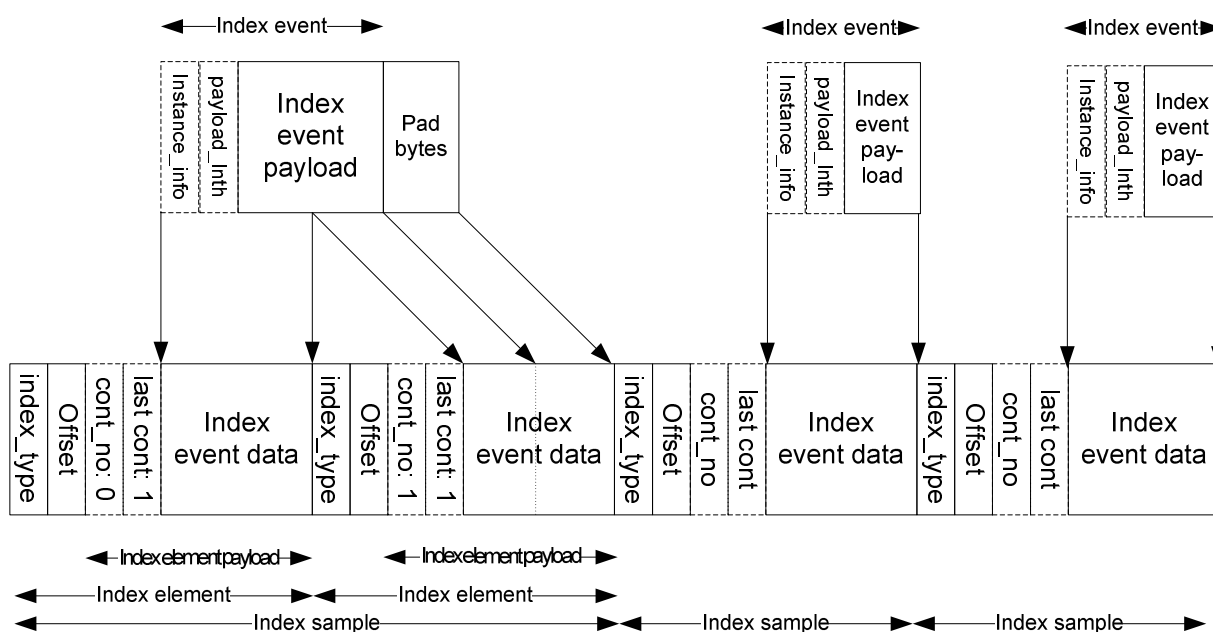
Index event

Instance_info

payload_lnth

Index event payload

Pad bytes

Index event

Instance_info

payload_lnth

Index event payload

Index event

Instance_info

payload_lnth

Index event payload

index_type

Offset

cont_no: 0

last cont: 1

Index event data

index_type

Offset

cont_no: 1

last cont: 1

Index event data

index_type

Offset

cont_no

last cont

Index event data

index_type

Offset

cont_no

last cont

Index event data

Index element payload

Index element payload

Index element

Index element

Index sample

Index sample

Index sample